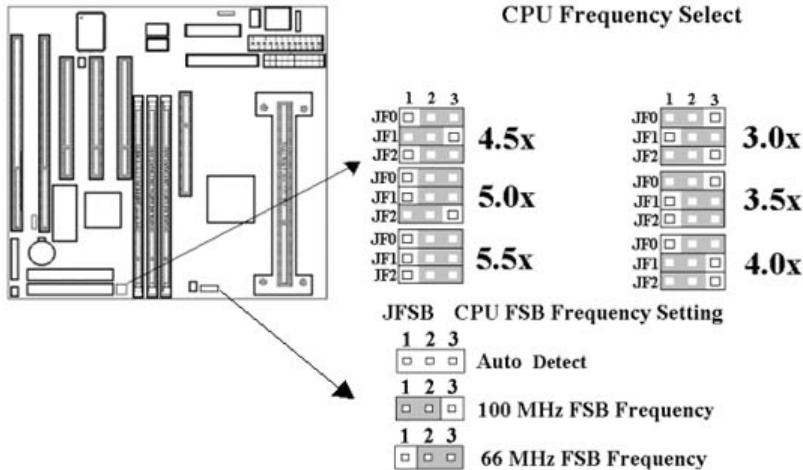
CPU Frequency Select

1 2 3
JF0
JF1
JF2
4.5x

JF0
JF1
JF2
5.0x

JF0
JF1
JF2
5.5x

1 2 3
JF0
JF1
JF2
3.0x

JF0
JF1
JF2
3.5x

JF0
JF1
JF2
4.0x

JFSB CPU FSB Frequency Setting

1 2 3
Auto Detect

1 2 3
100 MHz FSB Frequency

1 2 3
66 MHz FSB Frequency